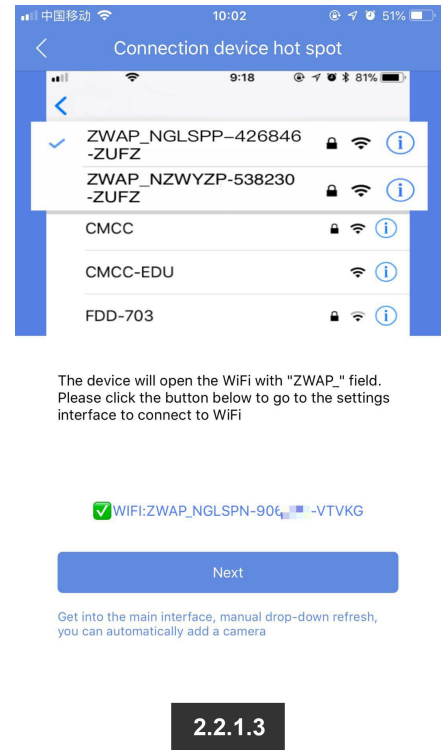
中国移动 10:02 51%

Connection device hot spot

9:18 81%

ZWAP_NGLSPP-426846-ZUFZ

ZWAP_NZWYZP-538230-ZUFZ

CMCC

CMCC-EDU

FDD-703

The device will open the WiFi with "ZWAP_" field. Please click the button below to go to the settings interface to connect to WiFi

WIFI:ZWAP_NGLSPN-906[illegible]-VTVKG

Next

Get into the main interface, manual drop-down refresh, you can automatically add a camera

2.2.1.3